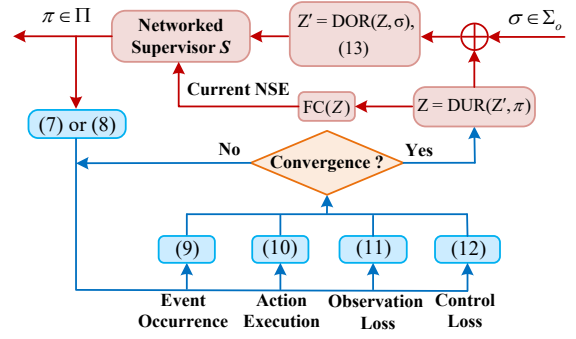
$\pi \in \Pi$

Networked Supervisor $S$

$Z' = \text{DOR}(Z, \sigma)$, (13)

$\sigma \in \Sigma_o$

Current NSE

FC($Z$)

$Z = \text{DUR}(Z', \pi)$

(7) or (8)

No

Convergence ?

Yes

(9)

(10)

(11)

(12)

Event Occurrence

Action Execution

Observation Loss

Control Loss